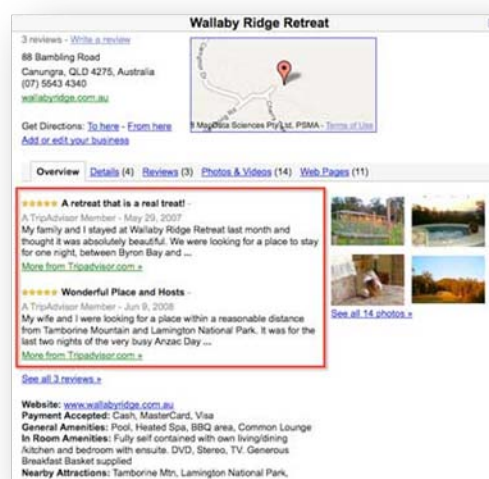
Wallaby Ridge Retreat

3 reviews - Write a review

88 Bambling Road
Canungra, QLD 4275, Australia
(07) 5543 4340
wallabyridge.com.au

Get Directions: To here - From here
Add or edit your business

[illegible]

© MapData Sciences Pty Ltd, PSMA - Terms of Use

Overview | Details (4) | Reviews (3) | Photos & Videos (14) | Web Pages (11)

★★★★★ A retreat that is a real treat! -
A TripAdvisor Member - May 29, 2007
My family and I stayed at Wallaby Ridge Retreat last month and thought it was absolutely beautiful. We were looking for a place to stay for one night, between Byron Bay and ...
More from Tripadvisor.com »

★★★★★ Wonderful Place and Hosts -
A TripAdvisor Member - Jun 9, 2008
My wife and I were looking for a place within a reasonable distance from Tamborine Mountain and Lamington National Park. It was for the last two nights of the very busy Anzac Day ...
More from Tripadvisor.com »

See all 14 photos »

See all 3 reviews »

Website: www.wallabyridge.com.au
Payment Accepted: Cash, MasterCard, Visa
General Amenities: Pool, Heated Spa, BBQ area, Common Lounge
In Room Amenities: Fully self contained with own living/dining /kitchen and bedroom with ensuite. DVD, Stereo, TV. Generous Breakfast Basket supplied
Nearby Attractions: Tamborine Mtn, Lamington National Park,